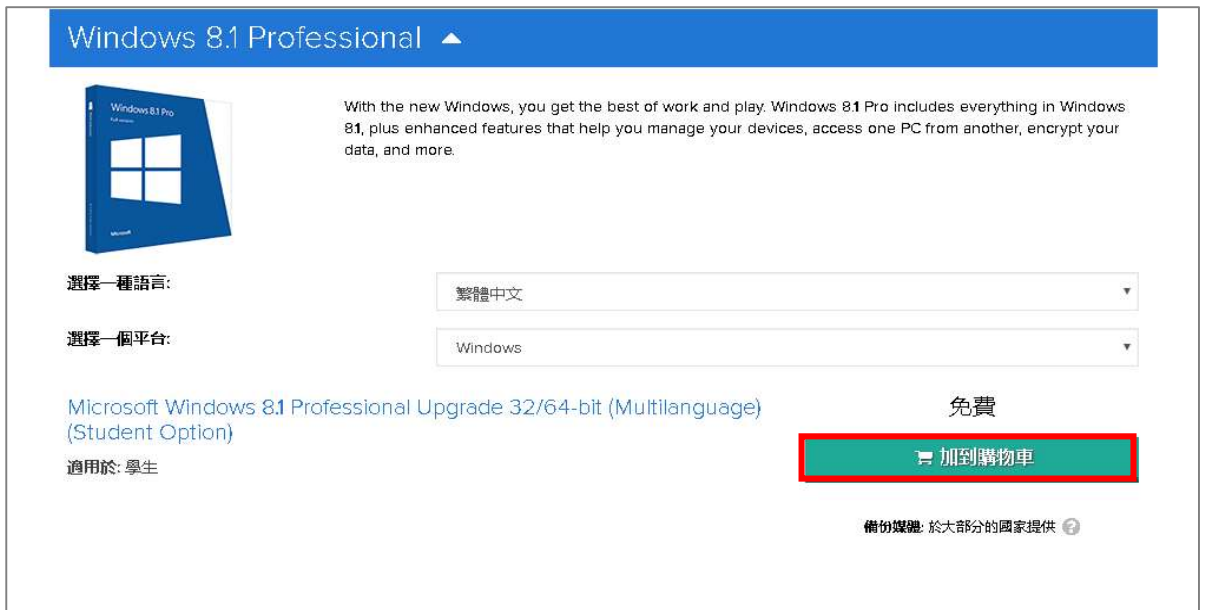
Windows 8.1 Professional

Windows 8.1 Pro

Microsoft

With the new Windows, you get the best of work and play. Windows 8.1 Pro includes everything in Windows 8.1, plus enhanced features that help you manage your devices, access one PC from another, encrypt your data, and more.

選擇一種語言:

繁體中文

選擇一個平台:

Windows

Microsoft Windows 8.1 Professional Upgrade 32/64-bit (Multilanguage) (Student Option)

適用於: 學生

免費

加到購物車

備份媒體: 於大部分的國家提供